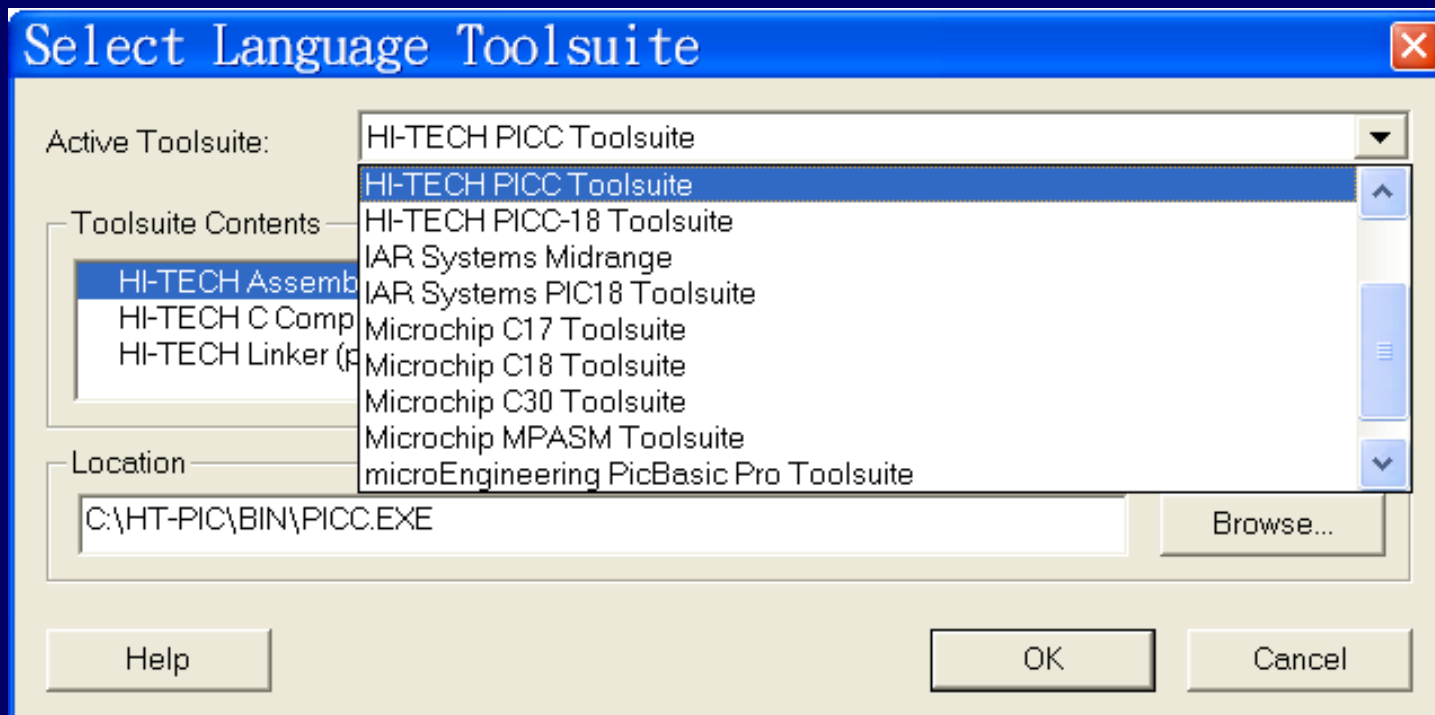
Select Language Toolsuite

Active Toolsuite:

HI-TECH PICC Toolsuite

HI-TECH PICC Toolsuite
HI-TECH PICC-18 Toolsuite
IAR Systems Midrange
IAR Systems PIC18 Toolsuite
Microchip C17 Toolsuite
Microchip C18 Toolsuite
Microchip C30 Toolsuite
Microchip MPASM Toolsuite
microEngineering PicBasic Pro Toolsuite

Toolsuite Contents

HI-TECH Assemb
HI-TECH C Comp
HI-TECH Linker (p

Location

C:\HT-PIC\BIN\PICC.EXE

Browse...

Help

OK

Cancel